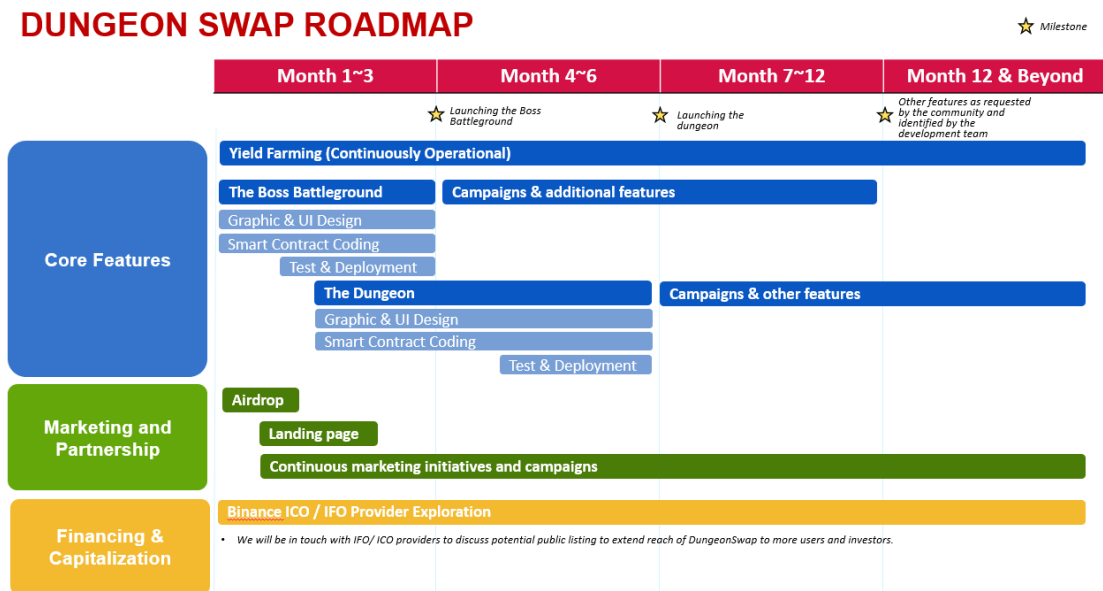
DUNGEON SWAP ROADMAP

Milestone

| Month 1~3 | Month 4~6 | Month 7~12 | Month 12 & Beyond |
|---|---|---|---|

Launching the Boss Battleground

Launching the dungeon

Other features as requested by the community and identified by the development team

Core Features

Yield Farming (Continuously Operational)

The Boss Battleground

Campaigns & additional features

Graphic & UI Design

Smart Contract Coding

Test & Deployment

The Dungeon

Campaigns & other features

Graphic & UI Design

Smart Contract Coding

Test & Deployment

Marketing and Partnership

Airdrop

Landing page

Continuous marketing initiatives and campaigns

Financing & Capitalization

Binance ICO / IFO Provider Exploration

• We will be in touch with IFO/ ICO providers to discuss potential public listing to extend reach of DungeonSwap to more users and investors.